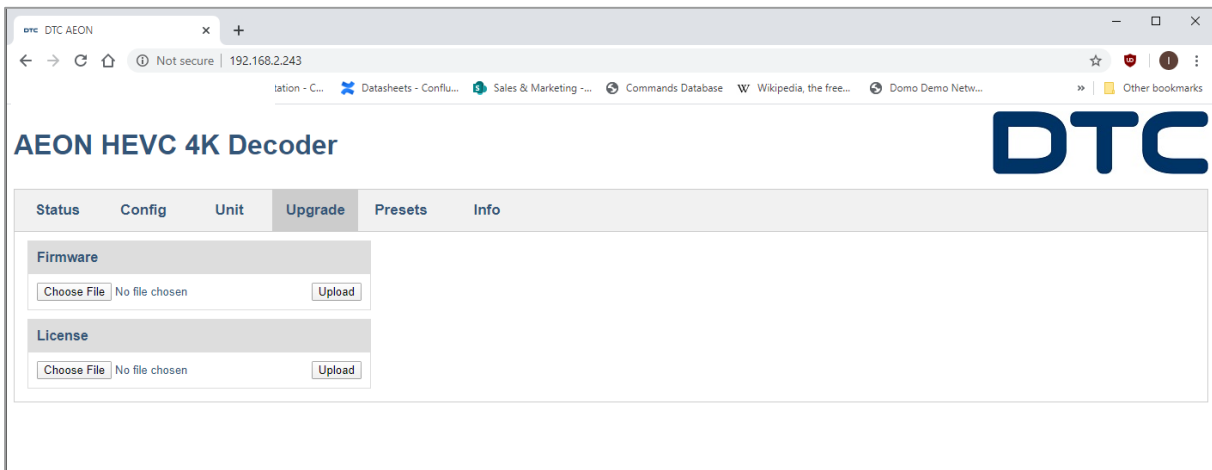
DTC DTC AEON ×
+

Not secure | 192.168.2.243

tation - C... Datasheets - Conflu... Sales & Marketing -... Commands Database Wikipedia, the free... Domo Demo Netw... » Other bookmarks

AEON HEVC 4K Decoder

DTC

Status Config Unit Upgrade Presets Info

Firmware

Choose File No file chosen Upload

License

Choose File No file chosen Upload